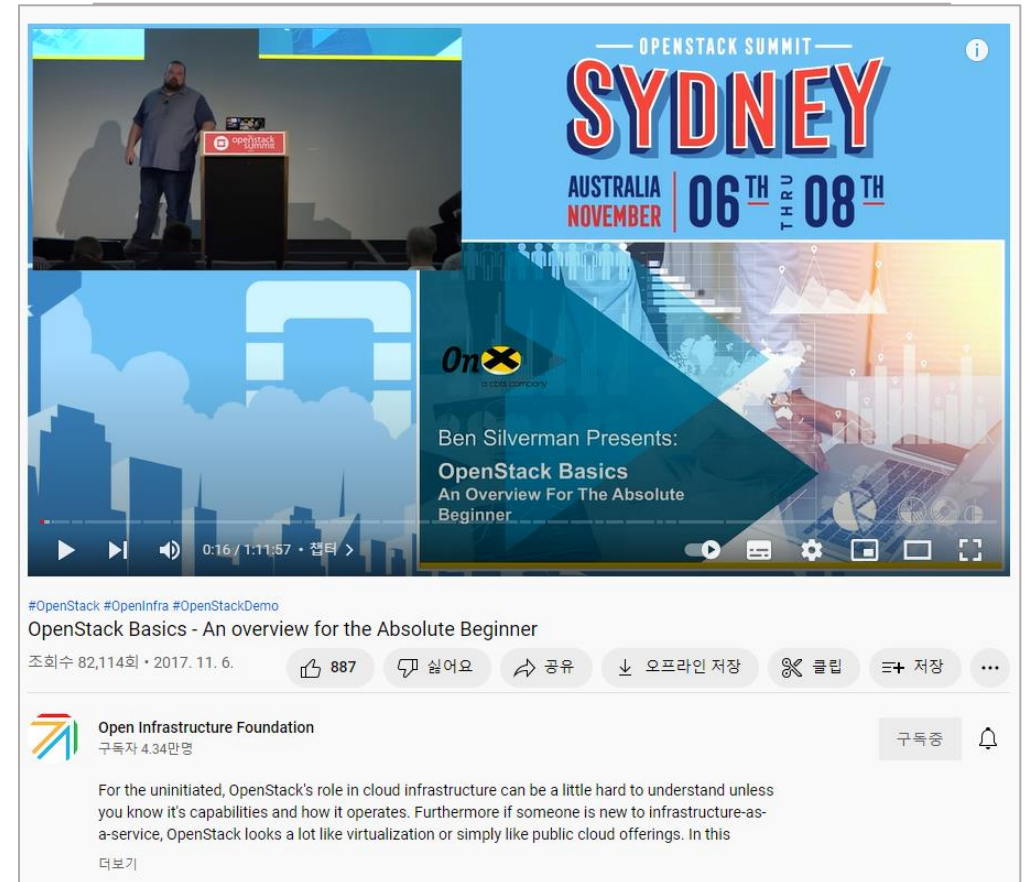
openstack summit

OPENSTACK SUMMIT

SYDNEY

AUSTRALIA NOVEMBER 06TH THRU 08TH

OnX a cbts company

Ben Silverman Presents:

OpenStack Basics

An Overview For The Absolute Beginner

0:16 / 1:11:57 • 챕터 >

#OpenStack #OpenInfra #OpenStackDemo

OpenStack Basics - An overview for the Absolute Beginner

조회수 82,114회 • 2017. 11. 6.

887 싫어요 공유 오프라인 저장 클립 저장 ...

Open Infrastructure Foundation

구독자 4.34만명

구독중

For the uninitiated, OpenStack's role in cloud infrastructure can be a little hard to understand unless you know it's capabilities and how it operates. Furthermore if someone is new to infrastructure-as-a-service, OpenStack looks a lot like virtualization or simply like public cloud offerings. In this

더보기